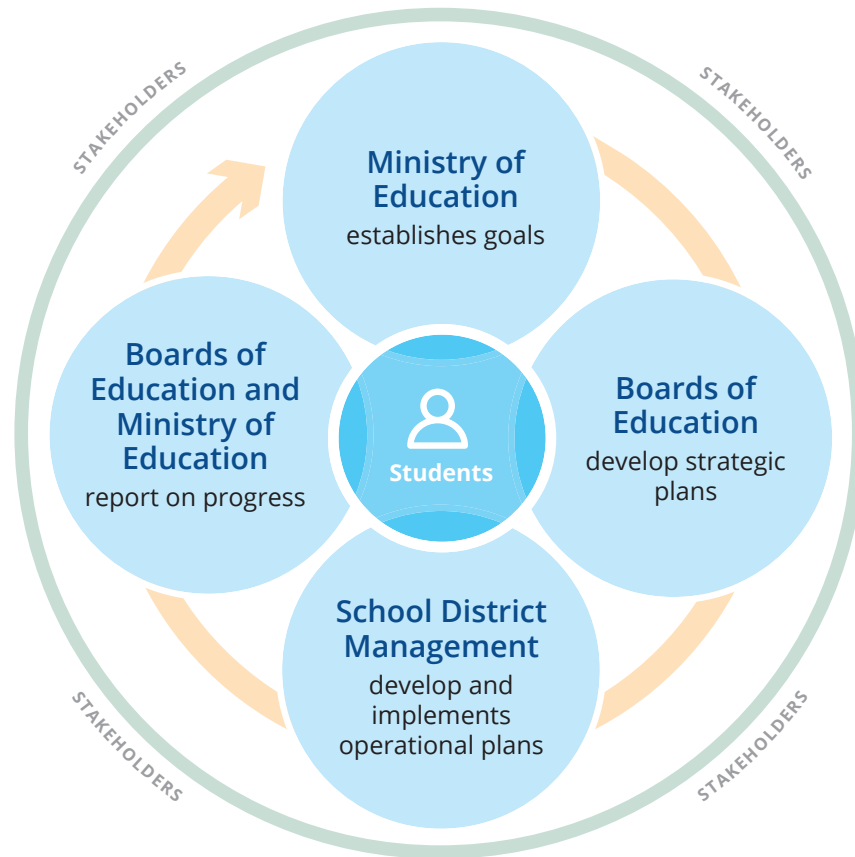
STAKEHOLDERS

STAKEHOLDERS

Ministry of Education
establishes goals

Boards of Education and Ministry of Education
report on progress

Students

Boards of Education
develop strategic plans

School District Management
develop and implements operational plans

STAKEHOLDERS

STAKEHOLDERS